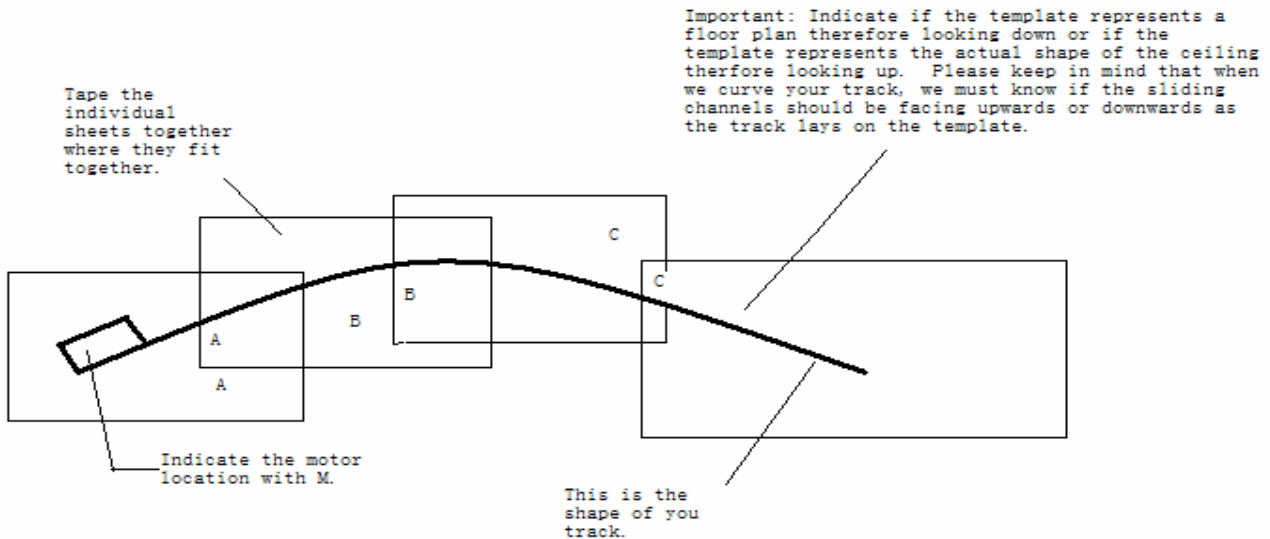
Important: Indicate if the template represents a floor plan therefore looking down or if the template represents the actual shape of the ceiling therfore looking up. Please keep in mind that when we curve your track, we must know if the sliding channels should be facing upwards or downwards as the track lays on the template.

Tape the individual sheets together where they fit together.

C

C

B

B

A

A

Indicate the motor location with M.

This is the shape of you track.